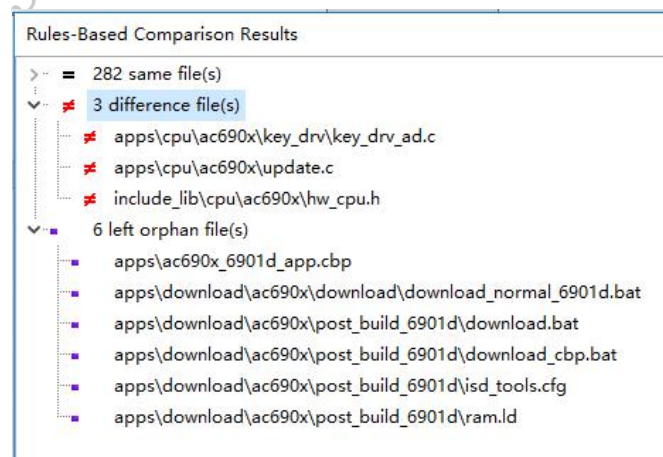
Rules-Based Comparison Results

= 282 same file(s)
≠ 3 difference file(s)
≠ apps\cpu\ac690x\key_drv\key_drv_ad.c
≠ apps\cpu\ac690x\update.c
≠ include_lib\cpu\ac690x\hw_cpu.h
6 left orphan file(s)
apps\ac690x_6901d_app.cbp
apps\download\ac690x\download\download_normal_6901d.bat
apps\download\ac690x\post_build_6901d\download.bat
apps\download\ac690x\post_build_6901d\download_cbp.bat
apps\download\ac690x\post_build_6901d\isd_tools.cfg
apps\download\ac690x\post_build_6901d\ram.ld